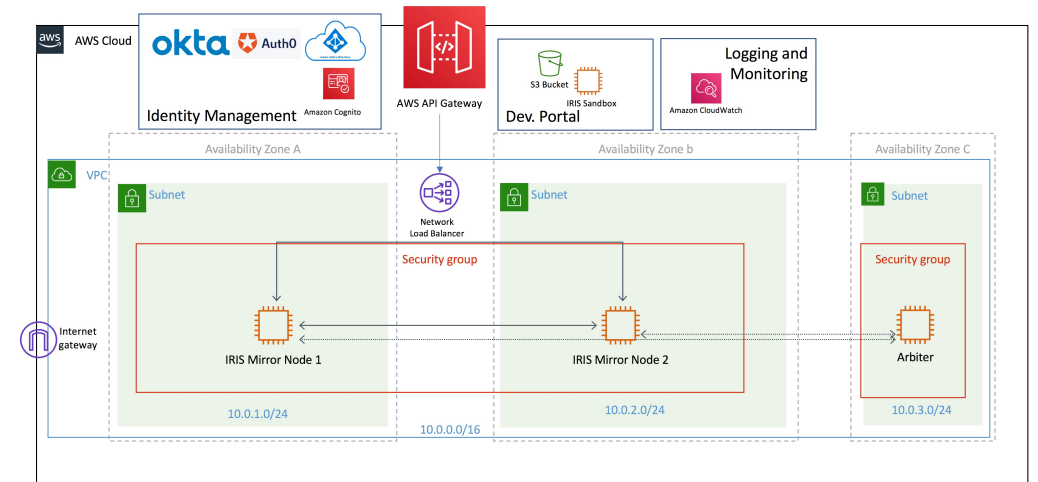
aws AWS Cloud

okta Auth0

Amazon Cognito

Identity Management

AWS API Gateway

S3 Bucket

IRIS Sandbox

Dev. Portal

Logging and Monitoring

Amazon CloudWatch

Availability Zone A

Availability Zone b

Availability Zone C

VPC

Subnet

Network Load Balancer

Subnet

Subnet

Security group

Security group

Internet gateway

IRIS Mirror Node 1

IRIS Mirror Node 2

Arbiter

10.0.1.0/24

10.0.2.0/24

10.0.3.0/24

10.0.0.0/16